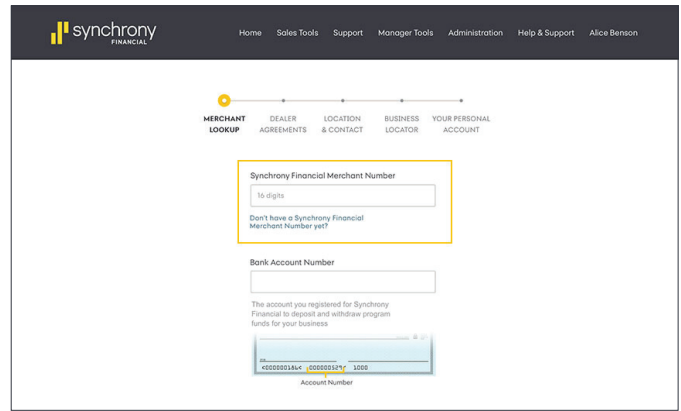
synchrony FINANCIAL

Home Sales Tools Support Manager Tools Administration Help & Support Alice Benson

MERCHANT LOOKUP
DEALER AGREEMENTS
LOCATION & CONTACT
BUSINESS LOCATOR
YOUR PERSONAL ACCOUNT

Synchrony Financial Merchant Number

16 digits

Don't have a Synchrony Financial Merchant Number yet?

Bank Account Number

The account you registered for Synchrony Financial to deposit and withdraw program funds for your business

400000186 000000529 1000

Account Number